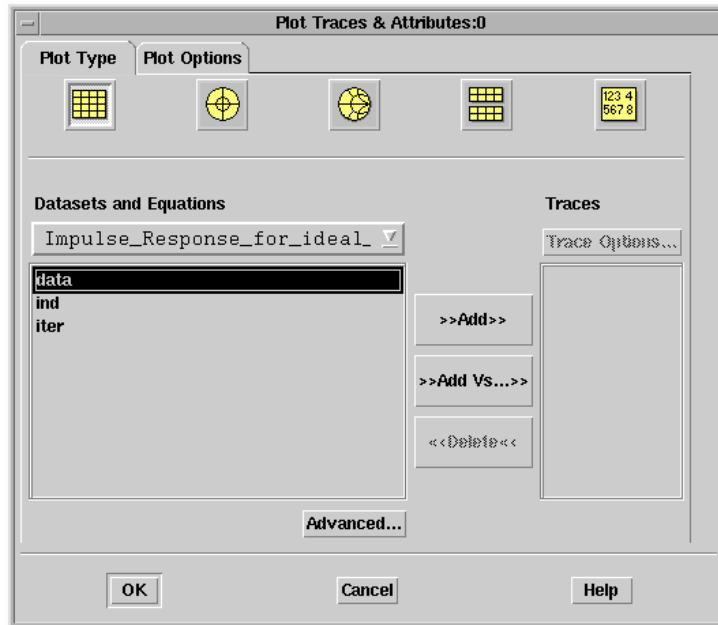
Plot Traces & Attributes:0

Plot Type
Plot Options

123 4
567 8

Datasets and Equations

Traces

Impulse_Response_for_ideal_

Trace Options...

data
ind
iter

>>Add>>

>>Add Vs...>>

<<Delete<<

Advanced...

OK

Cancel

Help